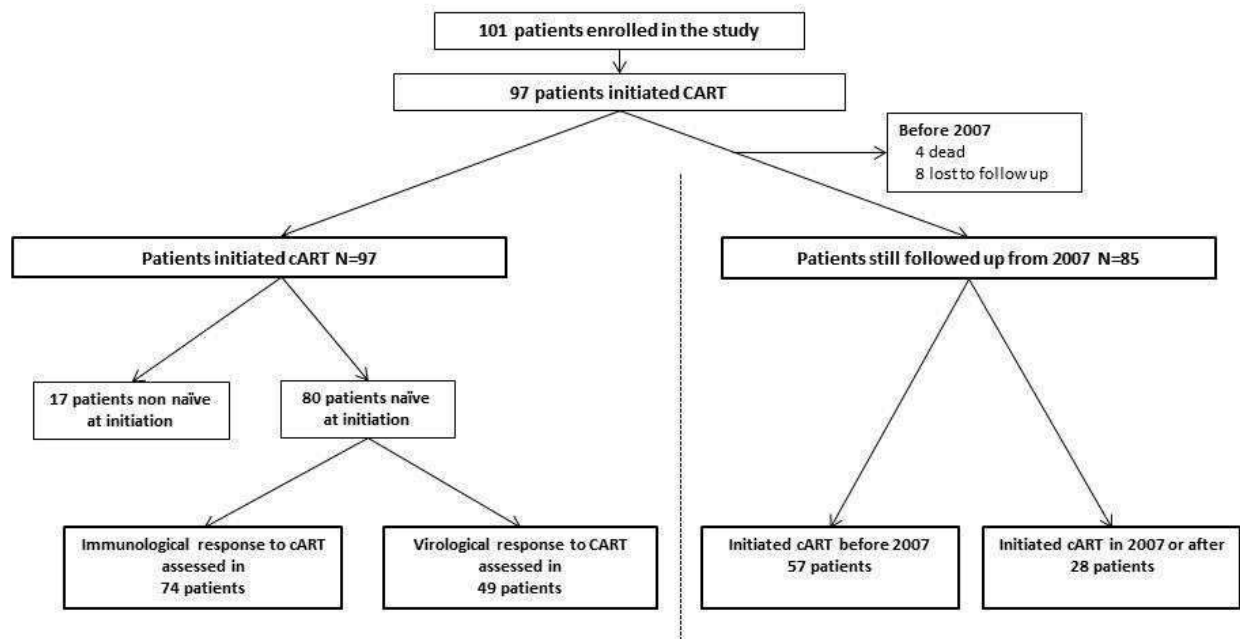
101 patients enrolled in the study

97 patients initiated CART

Before 2007
4 dead
8 lost to follow up

Patients initiated cART N=97

Patients still followed up from 2007 N=85

17 patients non naïve at initiation

80 patients naïve at initiation

Immunological response to cART assessed in 74 patients

Virological response to CART assessed in 49 patients

Initiated cART before 2007
57 patients

Initiated cART in 2007 or after
28 patients